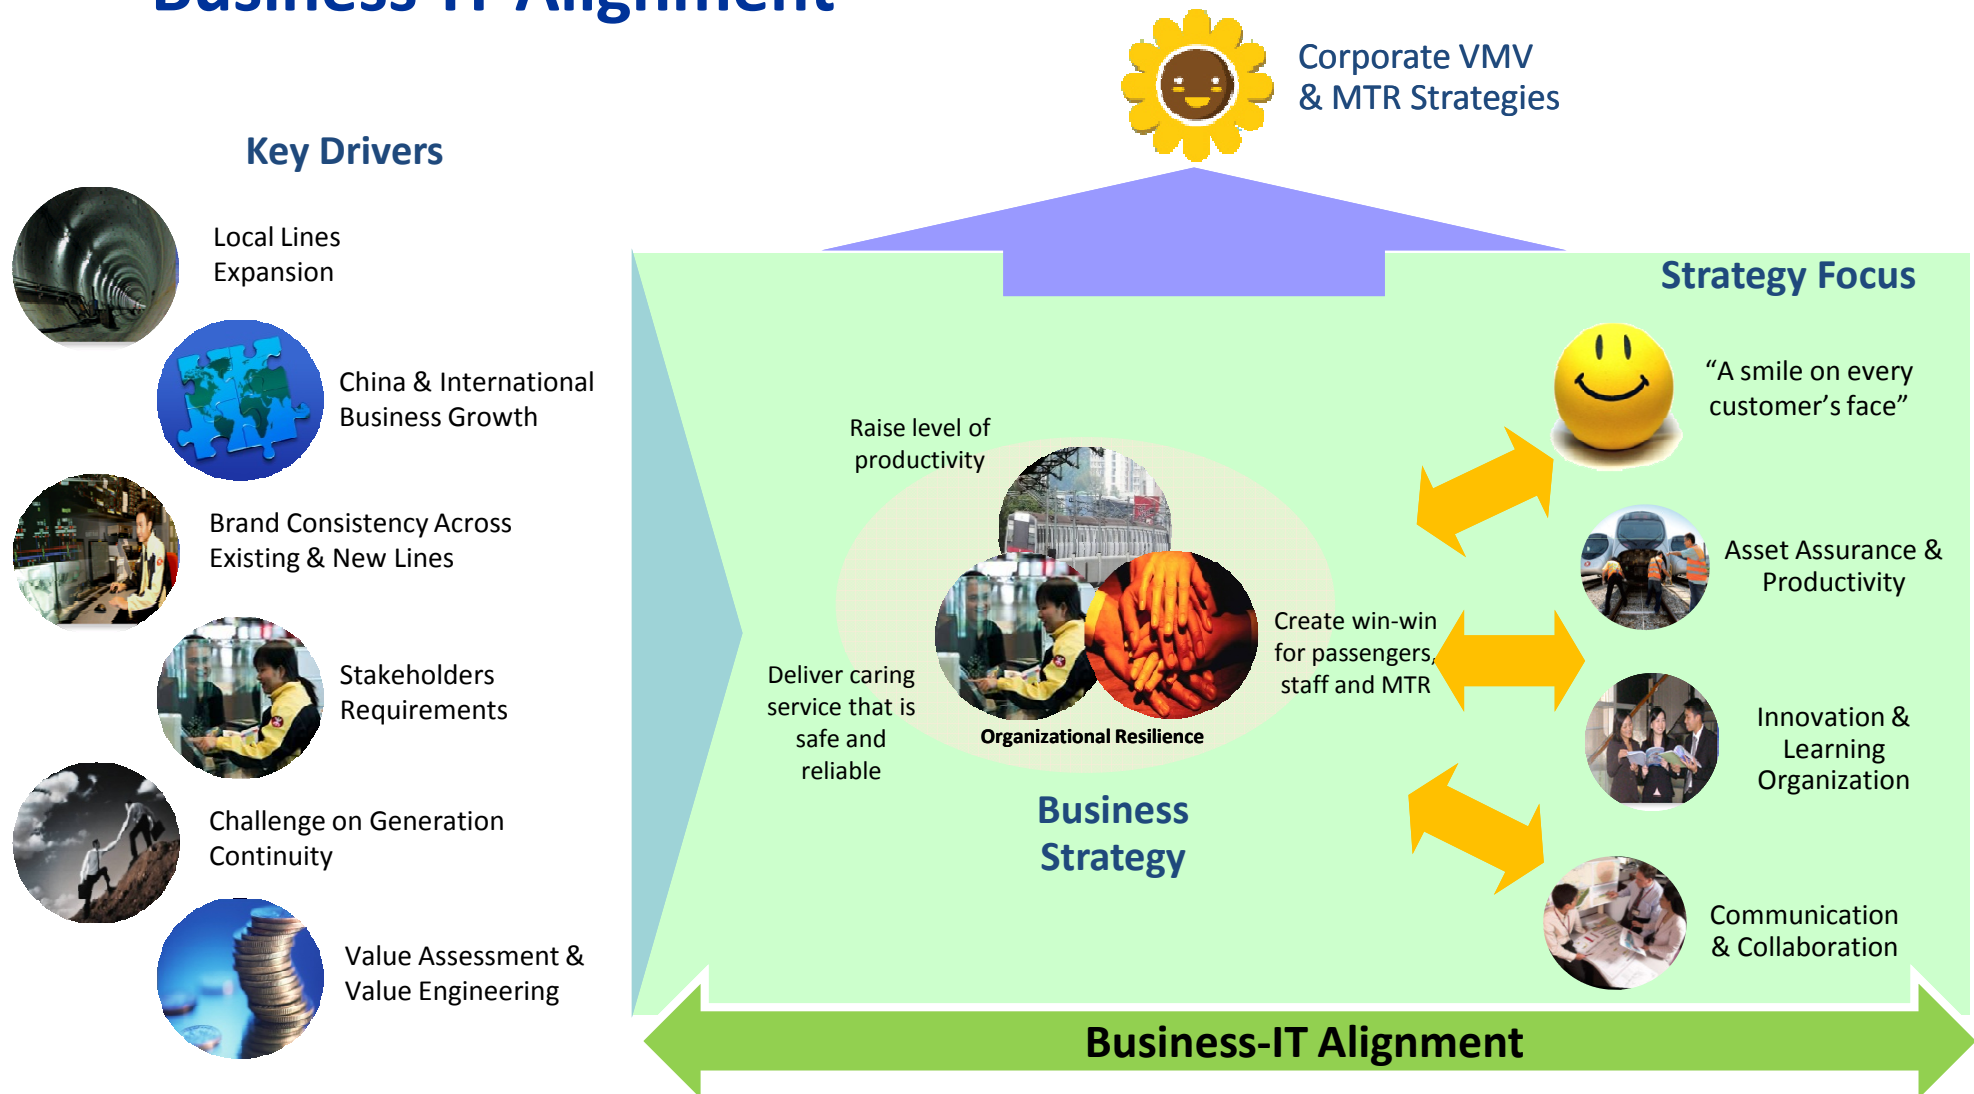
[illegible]

Corporate VMV & MTR Strategies

Key Drivers

Local Lines Expansion

China & International Business Growth

Brand Consistency Across Existing & New Lines

Stakeholders Requirements

Challenge on Generation Continuity

Value Assessment & Value Engineering

Strategy Focus

"A smile on every customer's face"

Asset Assurance & Productivity

Innovation & Learning Organization

Communication & Collaboration

Raise level of productivity

Deliver caring service that is safe and reliable

Create win-win for passengers, staff and MTR

Organizational Resilience

Business Strategy

Business-IT Alignment